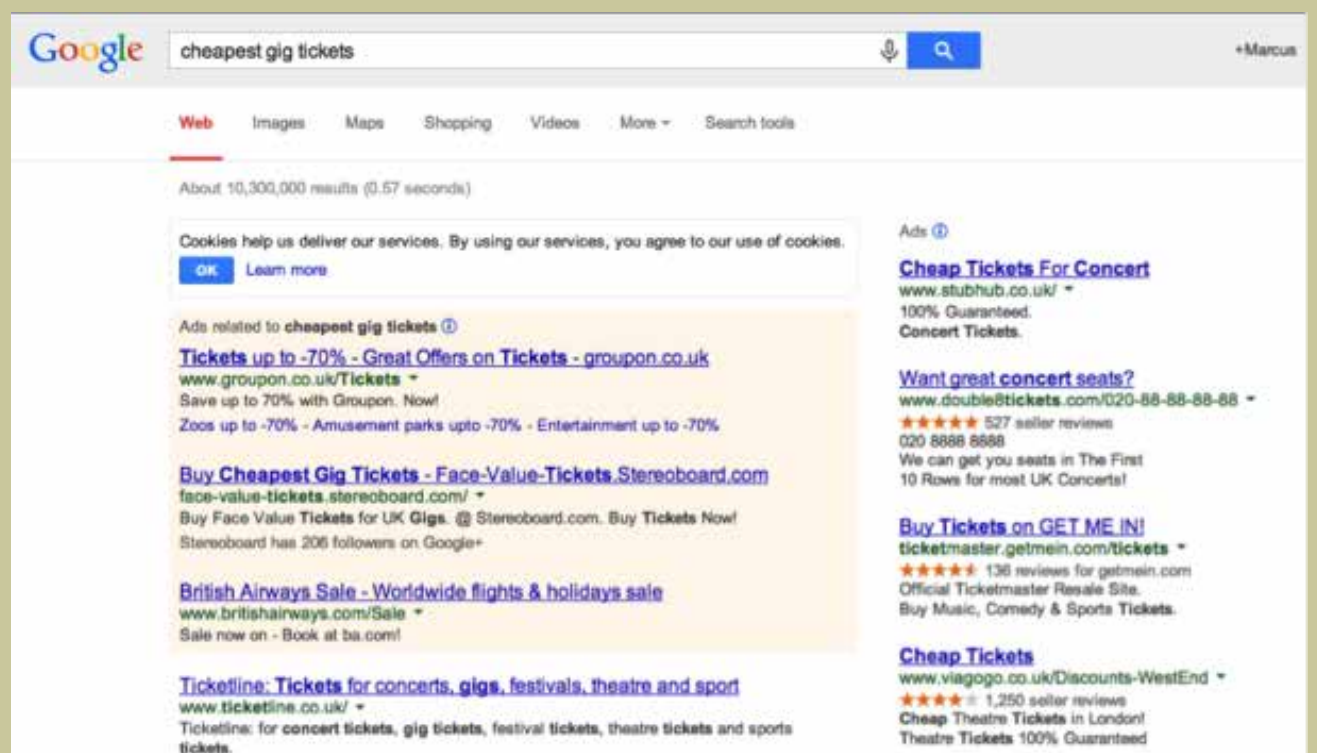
Google cheapest gig tickets

+Marcus

Web Images Maps Shopping Videos More ▾ Search tools

About 10,300,000 results (0.57 seconds)

Cookies help us deliver our services. By using our services, you agree to our use of cookies.
OK Learn more

Ads related to **cheapest gig tickets** ⓘ

Tickets up to -70% - Great Offers on Tickets - groupon.co.uk
www.groupon.co.uk/Tickets ▾
Save up to 70% with Groupon. Now!
Zoos up to -70% - Amusement parks upto -70% - Entertainment up to -70%

Buy Cheapest Gig Tickets - Face-Value-Tickets.Stereoboard.com
face-value-tickets.stereoboard.com/ ▾
Buy Face Value Tickets for UK Gigs. @ Stereoboard.com. Buy Tickets Now!
Stereoboard has 206 followers on Google+

British Airways Sale - Worldwide flights & holidays sale
www.britishairways.com/Sale ▾
Sale now on - Book at ba.com!

Ticketline: Tickets for concerts, gigs, festivals, theatre and sport
www.ticketline.co.uk/ ▾
Ticketline: for concert tickets, gig tickets, festival tickets, theatre tickets and sports tickets.

Ads ⓘ

Cheap Tickets For Concert
www.stubhub.co.uk/ ▾
100% Guaranteed.
Concert Tickets.

Want great concert seats?
www.double8tickets.com/020-88-88-88-88 ▾
★★★★★ 527 seller reviews
020 8888 8888
We can get you seats in The First 10 Rows for most UK Concerts!

Buy Tickets on GET ME IN!
ticketmaster.getmein.com/tickets ▾
★★★★★ 136 reviews for getmein.com
Official Ticketmaster Resale Site.
Buy Music, Comedy & Sports Tickets.

Cheap Tickets
www.viagogo.co.uk/Discounts-WestEnd ▾
★★★★ 1,250 seller reviews
Cheap Theatre Tickets in London!
Theatre Tickets 100% Guaranteed